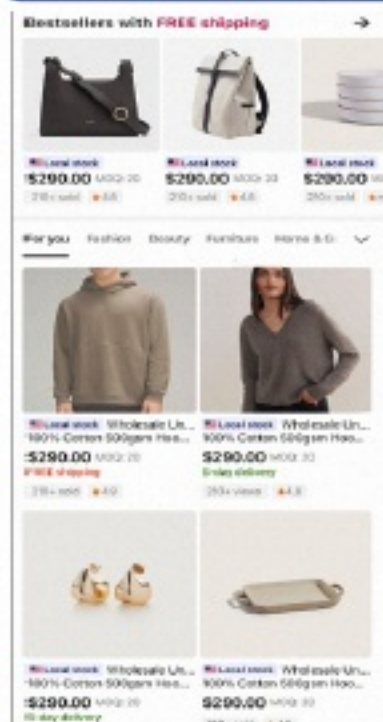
Bestsellers with FREE shipping →

Local stock
$290.00 MOQ: 20
21k+ sold ★4.8

Local stock
$290.00 MOQ: 20
210+ sold ★4.8

Local stock
$290.00 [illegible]
250+ sold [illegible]

For you Fashion Beauty Furniture Home & G

Local stock Wholesale Un...
100% Cotton 500gsm Hoo...
$290.00 MOQ: 20
FREE shipping
210+ sold ★4.9

Local stock Wholesale Un...
100% Cotton 500gsm Hoo...
$290.00 MOQ: 20
5-day delivery
250+ views ★4.8

Local stock Wholesale Un...
100% Cotton 500gsm Hoo...
$290.00 MOQ: 20
15-day delivery

Local stock Wholesale Un...
100% Cotton 500gsm Hoo...
$290.00 MOQ: 20
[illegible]